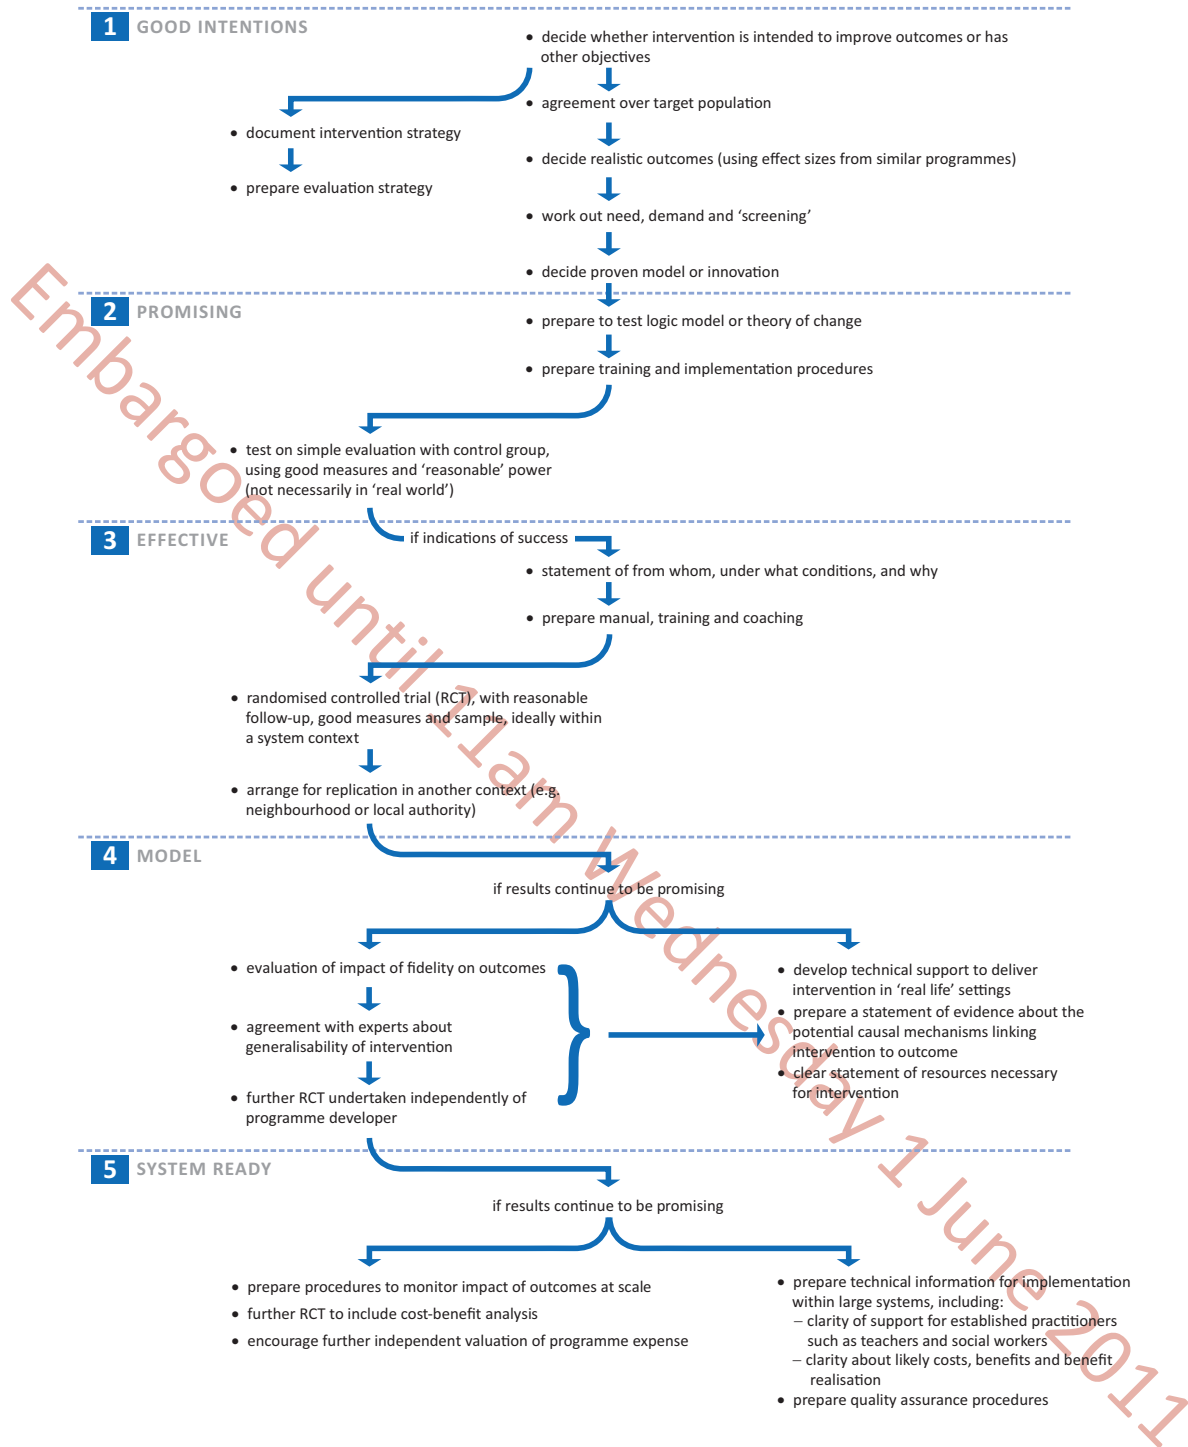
1 GOOD INTENTIONS

• decide whether intervention is intended to improve outcomes or has other objectives

• agreement over target population

• document intervention strategy

• prepare evaluation strategy

• decide realistic outcomes (using effect sizes from similar programmes)

• work out need, demand and 'screening'

• decide proven model or innovation

2 PROMISING

• prepare to test logic model or theory of change

• prepare training and implementation procedures

• test on simple evaluation with control group, using good measures and 'reasonable' power (not necessarily in 'real world')

3 EFFECTIVE

if indications of success

• statement of from whom, under what conditions, and why

• prepare manual, training and coaching

• randomised controlled trial (RCT), with reasonable follow-up, good measures and sample, ideally within a system context

• arrange for replication in another context (e.g. neighbourhood or local authority)

4 MODEL

if results continue to be promising

• evaluation of impact of fidelity on outcomes

• agreement with experts about generalisability of intervention

• further RCT undertaken independently of programme developer

• develop technical support to deliver intervention in 'real life' settings
• prepare a statement of evidence about the potential causal mechanisms linking intervention to outcome
• clear statement of resources necessary for intervention

5 SYSTEM READY

if results continue to be promising

• prepare procedures to monitor impact of outcomes at scale
• further RCT to include cost-benefit analysis
• encourage further independent valuation of programme expense

• prepare technical information for implementation within large systems, including:
– clarity of support for established practitioners such as teachers and social workers
– clarity about likely costs, benefits and benefit realisation
• prepare quality assurance procedures

Embargoed until 11am Wednesday 1 June 2011